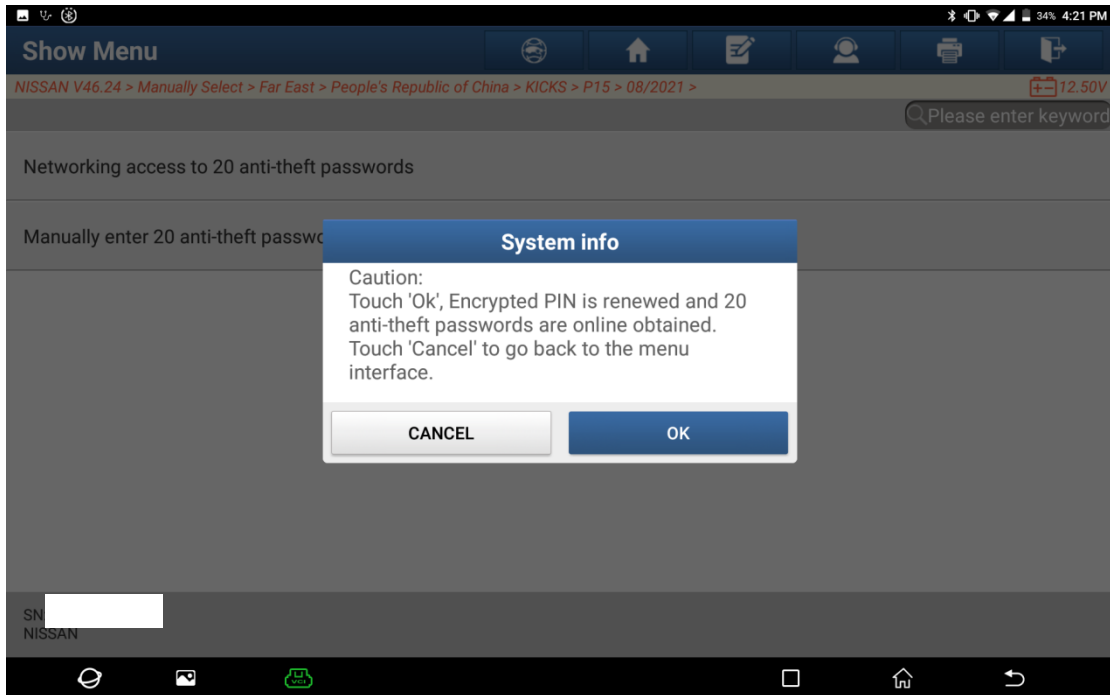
34% 4:21 PM

Show Menu

NISSAN V46.24 > Manually Select > Far East > People's Republic of China > KICKS > P15 > 08/2021 >

12.50V

Please enter keyword

Networking access to 20 anti-theft passwords

Manually enter 20 anti-theft passwo

System info

Caution:
Touch 'Ok', Encrypted PIN is renewed and 20 anti-theft passwords are online obtained.
Touch 'Cancel' to go back to the menu interface.

CANCEL

OK

SN
NISSAN

VCI